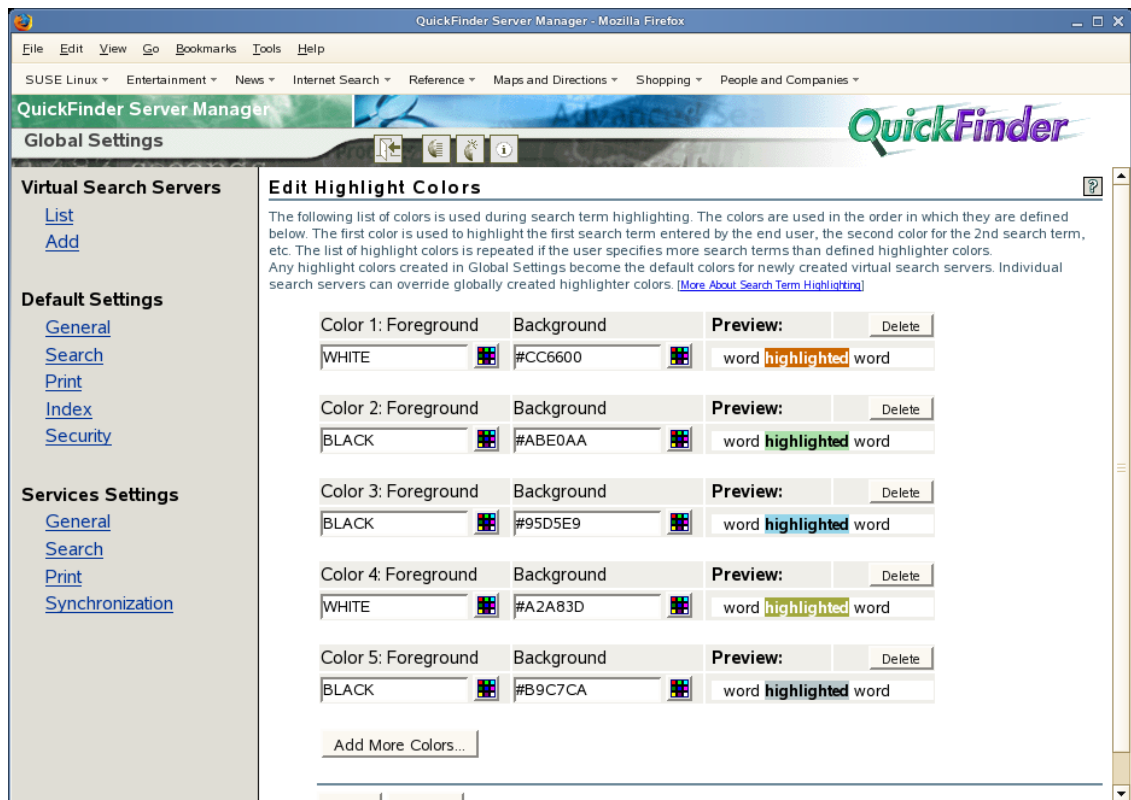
QuickFinder Server Manager - Mozilla Firefox

File Edit View Go Bookmarks Tools Help

SUSE Linux ▾ Entertainment ▾ News ▾ Internet Search ▾ Reference ▾ Maps and Directions ▾ Shopping ▾ People and Companies ▾

QuickFinder Server Manager

Global Settings

QuickFinder

Virtual Search Servers
List
Add

Default Settings
General
Search
Print
Index
Security

Services Settings
General
Search
Print
Synchronization

Edit Highlight Colors

The following list of colors is used during search term highlighting. The colors are used in the order in which they are defined below. The first color is used to highlight the first search term entered by the end user, the second color for the 2nd search term, etc. The list of highlight colors is repeated if the user specifies more search terms than defined highlighter colors.
Any highlight colors created in Global Settings become the default colors for newly created virtual search servers. Individual search servers can override globally created highlighter colors. [More About Search Term Highlighting]

| Color 1: Foreground | Background | Preview: | Delete |
|---|---|---|---|
| WHITE | #CC6600 | word highlighted word | |
| Color 2: Foreground | Background | Preview: | Delete |
| BLACK | #ABE0AA | word highlighted word | |
| Color 3: Foreground | Background | Preview: | Delete |
| BLACK | #95D5E9 | word highlighted word | |
| Color 4: Foreground | Background | Preview: | Delete |
| WHITE | #A2A83D | word highlighted word | |
| Color 5: Foreground | Background | Preview: | Delete |
| BLACK | #B9C7CA | word highlighted word | |

Add More Colors...